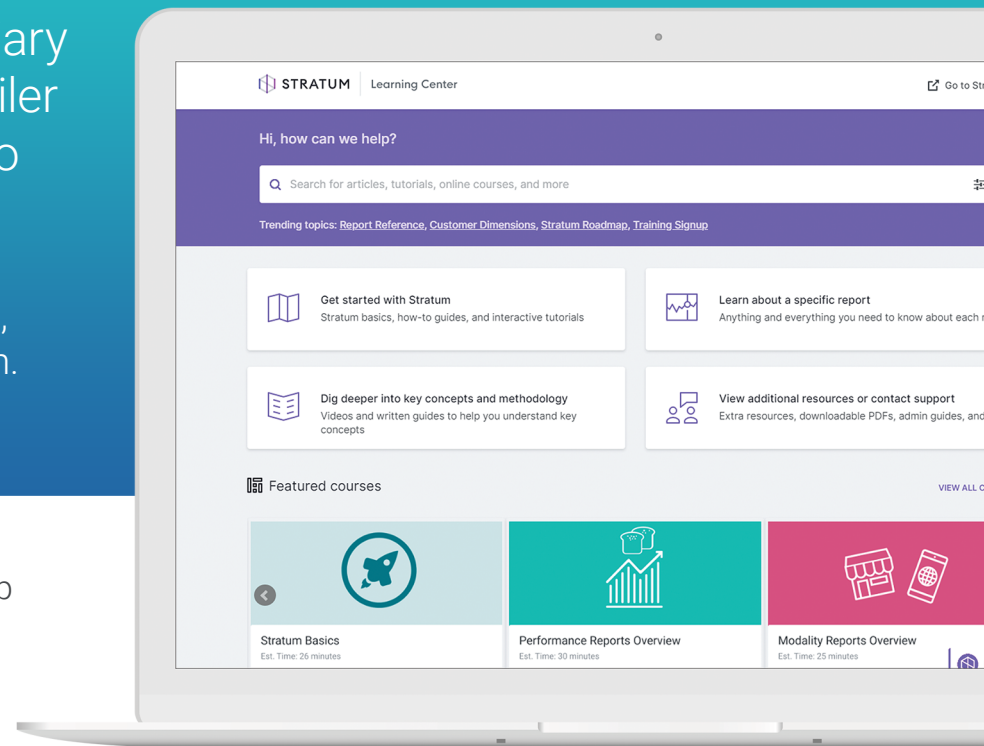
ary
iler
o

,
n.

o

STRATUM | Learning Center

Go to Str

Hi, how can we help?

Search for articles, tutorials, online courses, and more

Trending topics: Report Reference, Customer Dimensions, Stratum Roadmap, Training Signup

Get started with Stratum
Stratum basics, how-to guides, and interactive tutorials

Learn about a specific report
Anything and everything you need to know about each r

Dig deeper into key concepts and methodology
Videos and written guides to help you understand key concepts

View additional resources or contact support
Extra resources, downloadable PDFs, admin guides, and

Featured courses

VIEW ALL C

Stratum Basics
Est. Time: 26 minutes

Performance Reports Overview
Est. Time: 30 minutes

Modality Reports Overview
Est. Time: 25 minutes